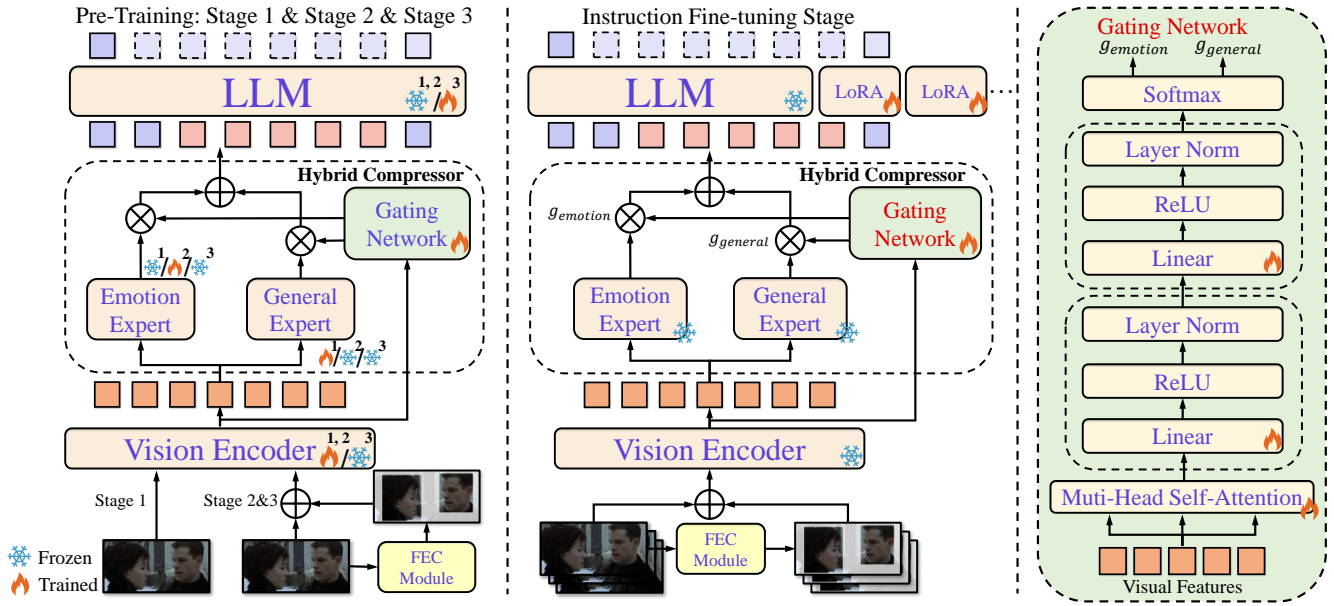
Pre-Training: Stage 1 & Stage 2 & Stage 3

LLM

1, 2 3

Hybrid Compressor

Gating Network

1 / 2 / 3

Emotion Expert

General Expert

1 / 2 / 3

Vision Encoder

1, 2 / 3

Stage 1

Stage 2&3

FEC Module

Frozen

Trained

Instruction Fine-tuning Stage

LLM

LoRA

LoRA

Hybrid Compressor

$g_{emotion}$

Gating Network

$g_{general}$

Emotion Expert

General Expert

Vision Encoder

FEC Module

Gating Network

$g_{emotion}$ $g_{general}$

Softmax

Layer Norm

ReLU

Linear

Layer Norm

ReLU

Linear

Muti-Head Self-Attention

Visual Features